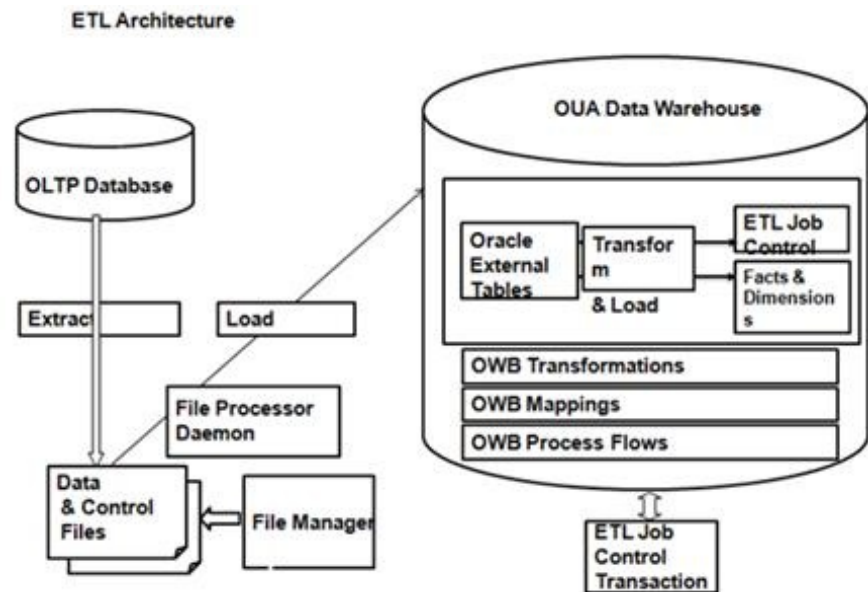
ETL Architecture

OLTP Database

Extract

Load

File Processor Daemon

Data & Control Files

File Manager

OUA Data Warehouse

Oracle External Tables

Transform & Load

ETL Job Control

Facts & Dimensions

OWB Transformations

OWB Mappings

OWB Process Flows

ETL Job Control Transaction